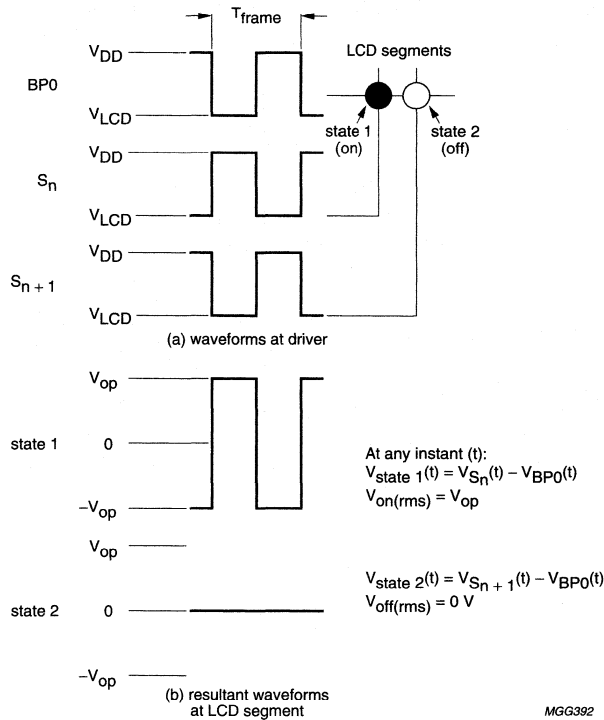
$T_{frame}$

$V_{DD}$

BP0

$V_{LCD}$

LCD segments

state 1 (on)

state 2 (off)

$V_{DD}$

$S_n$

$V_{LCD}$

$V_{DD}$

$S_{n+1}$

$V_{LCD}$

(a) waveforms at driver

$V_{op}$

state 1

0

$-V_{op}$

At any instant (t):

$V_{state\ 1}(t) = V_{S_n}(t) - V_{BP0}(t)$

$V_{on(rms)} = V_{op}$

$V_{op}$

state 2

0

$V_{state\ 2}(t) = V_{S_{n+1}}(t) - V_{BP0}(t)$

$V_{off(rms)} = 0\ V$

$-V_{op}$

(b) resultant waveforms at LCD segment

MGG392